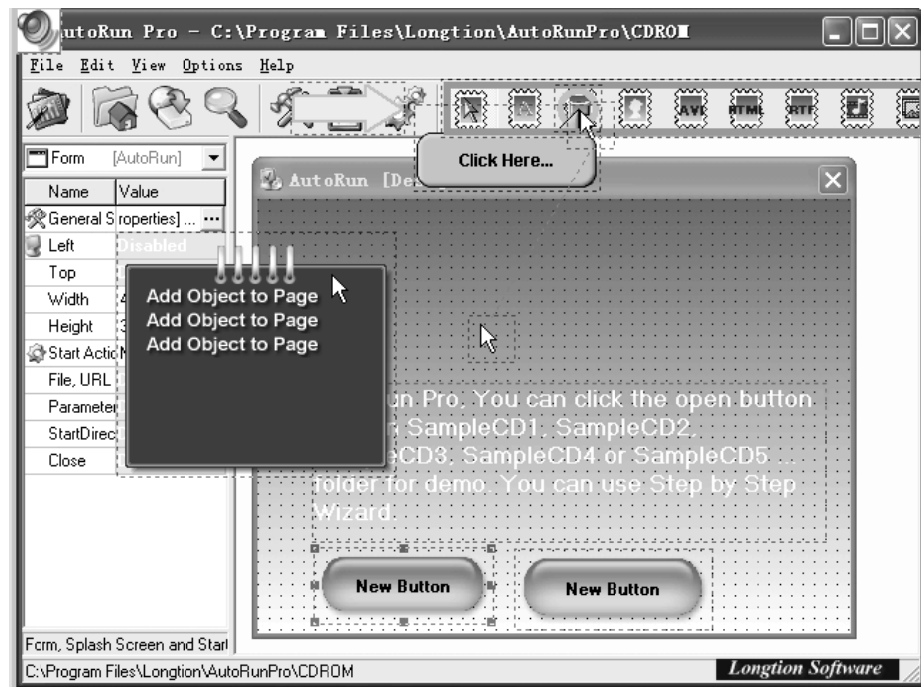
AutoRun Pro - C:\Program Files\Longtion\AutoRunPro\CDROM

File Edit View Options Help

AVI HTML RTF

Click Here...

Form [AutoRun]

| Name | Value |
|---|---|
| General Properties] ... | ... |
| Left | Disabled |
| Top | |
| Width | 4 |
| Height | 3 |
| Start Actio | |
| File, URL | |
| Paramete | |
| StartDirec | |
| Close | |

AutoRun [De

Add Object to Page
Add Object to Page
Add Object to Page

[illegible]un Pro. You can click the open button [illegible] SampleCD1, SampleCD2, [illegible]eCD3, SampleCD4 or SampleCD5 folder for demo. You can use Step by Step Wizard.

New Button

New Button

Form, Splash Screen and Start

C:\Program Files\Longtion\AutoRunPro\CDROM

Longtion Software